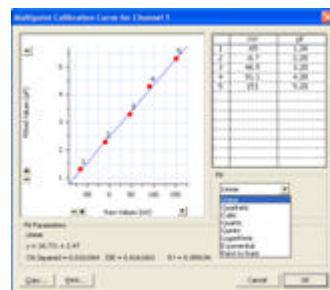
Multipoint Calibration Curve for Channel 1

|   | mV | pH |
|---|---|---|
| 1 | -85 | 1.20 |
| 2 | -6.7 | 2.20 |
| 3 | 46.5 | 3.20 |
| 4 | 93.3 | 4.20 |
| 5 | 153 | 5.20 |

Fitted Values [pH]

Raw Values [mV]

Fit

Linear

Linear
Quadratic
Cubic
Quartic
Quintic
Logarithmic
Exponential
Point to Point

Fit Parameters
Linear
y = 16.771 x 2.47
Chi Squared = 0.010064 SSE = 0.010063 R² = 0.999634

Clear Print Cancel OK